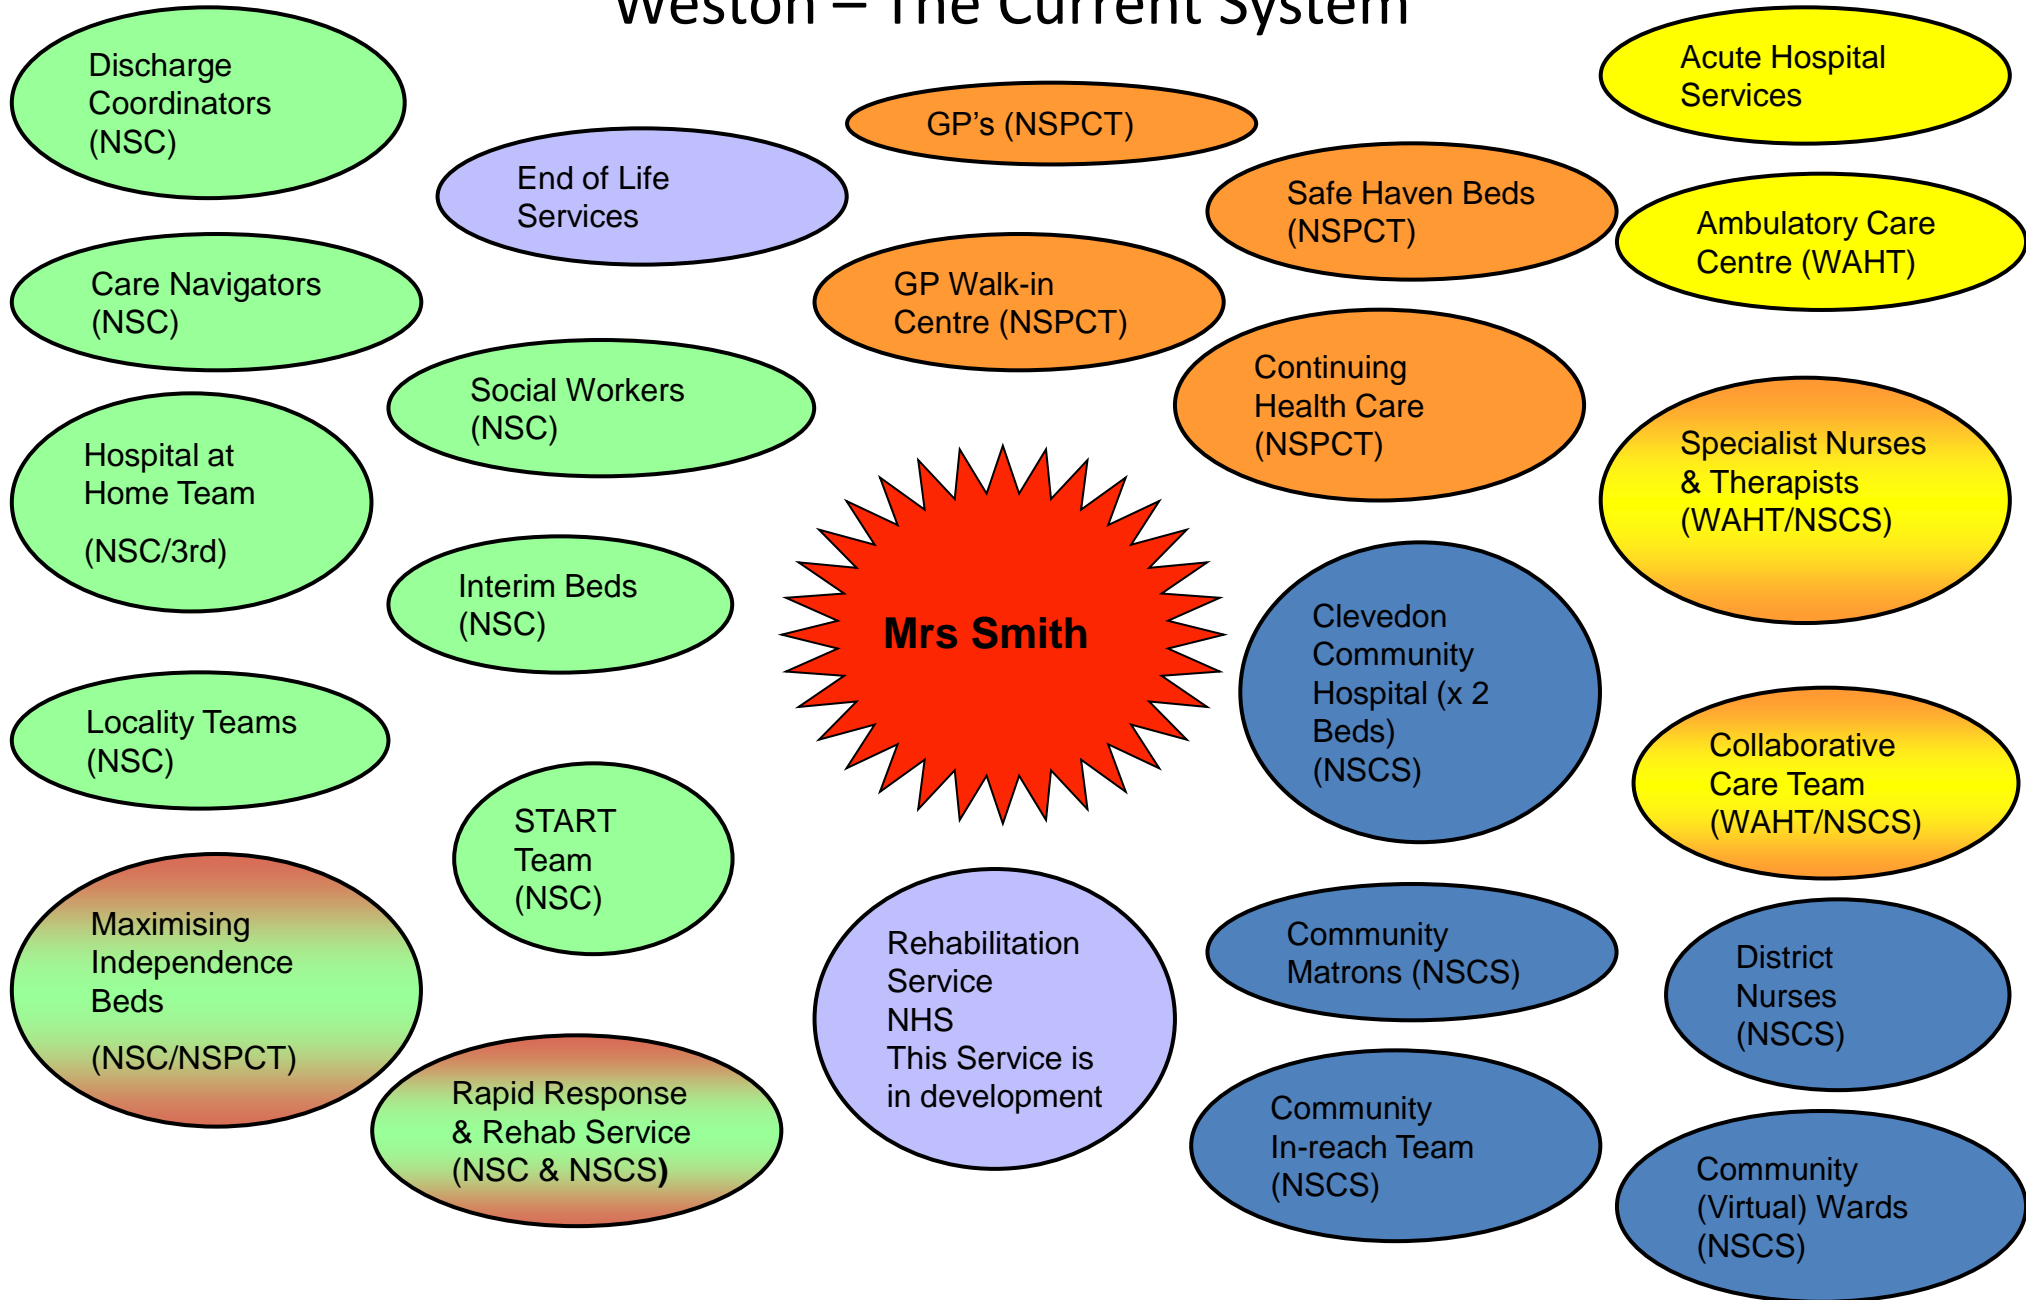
Weston – The Current System

Discharge Coordinators (NSC)

End of Life Services

GP's (NSPCT)

Acute Hospital Services

Safe Haven Beds (NSPCT)

Ambulatory Care Centre (WAHT)

Care Navigators (NSC)

GP Walk-in Centre (NSPCT)

Social Workers (NSC)

Continuing Health Care (NSPCT)

Hospital at Home Team

(NSC/3rd)

Specialist Nurses & Therapists (WAHT/NSCS)

Interim Beds (NSC)

Mrs Smith

Clevedon Community Hospital (x 2 Beds) (NSCS)

Locality Teams (NSC)

Collaborative Care Team (WAHT/NSCS)

START Team (NSC)

Maximising Independence Beds

(NSC/NSPCT)

Rehabilitation Service NHS This Service is in development

Community Matrons (NSCS)

District Nurses (NSCS)

Rapid Response & Rehab Service (NSC & NSCS)

Community In-reach Team (NSCS)

Community (Virtual) Wards (NSCS)